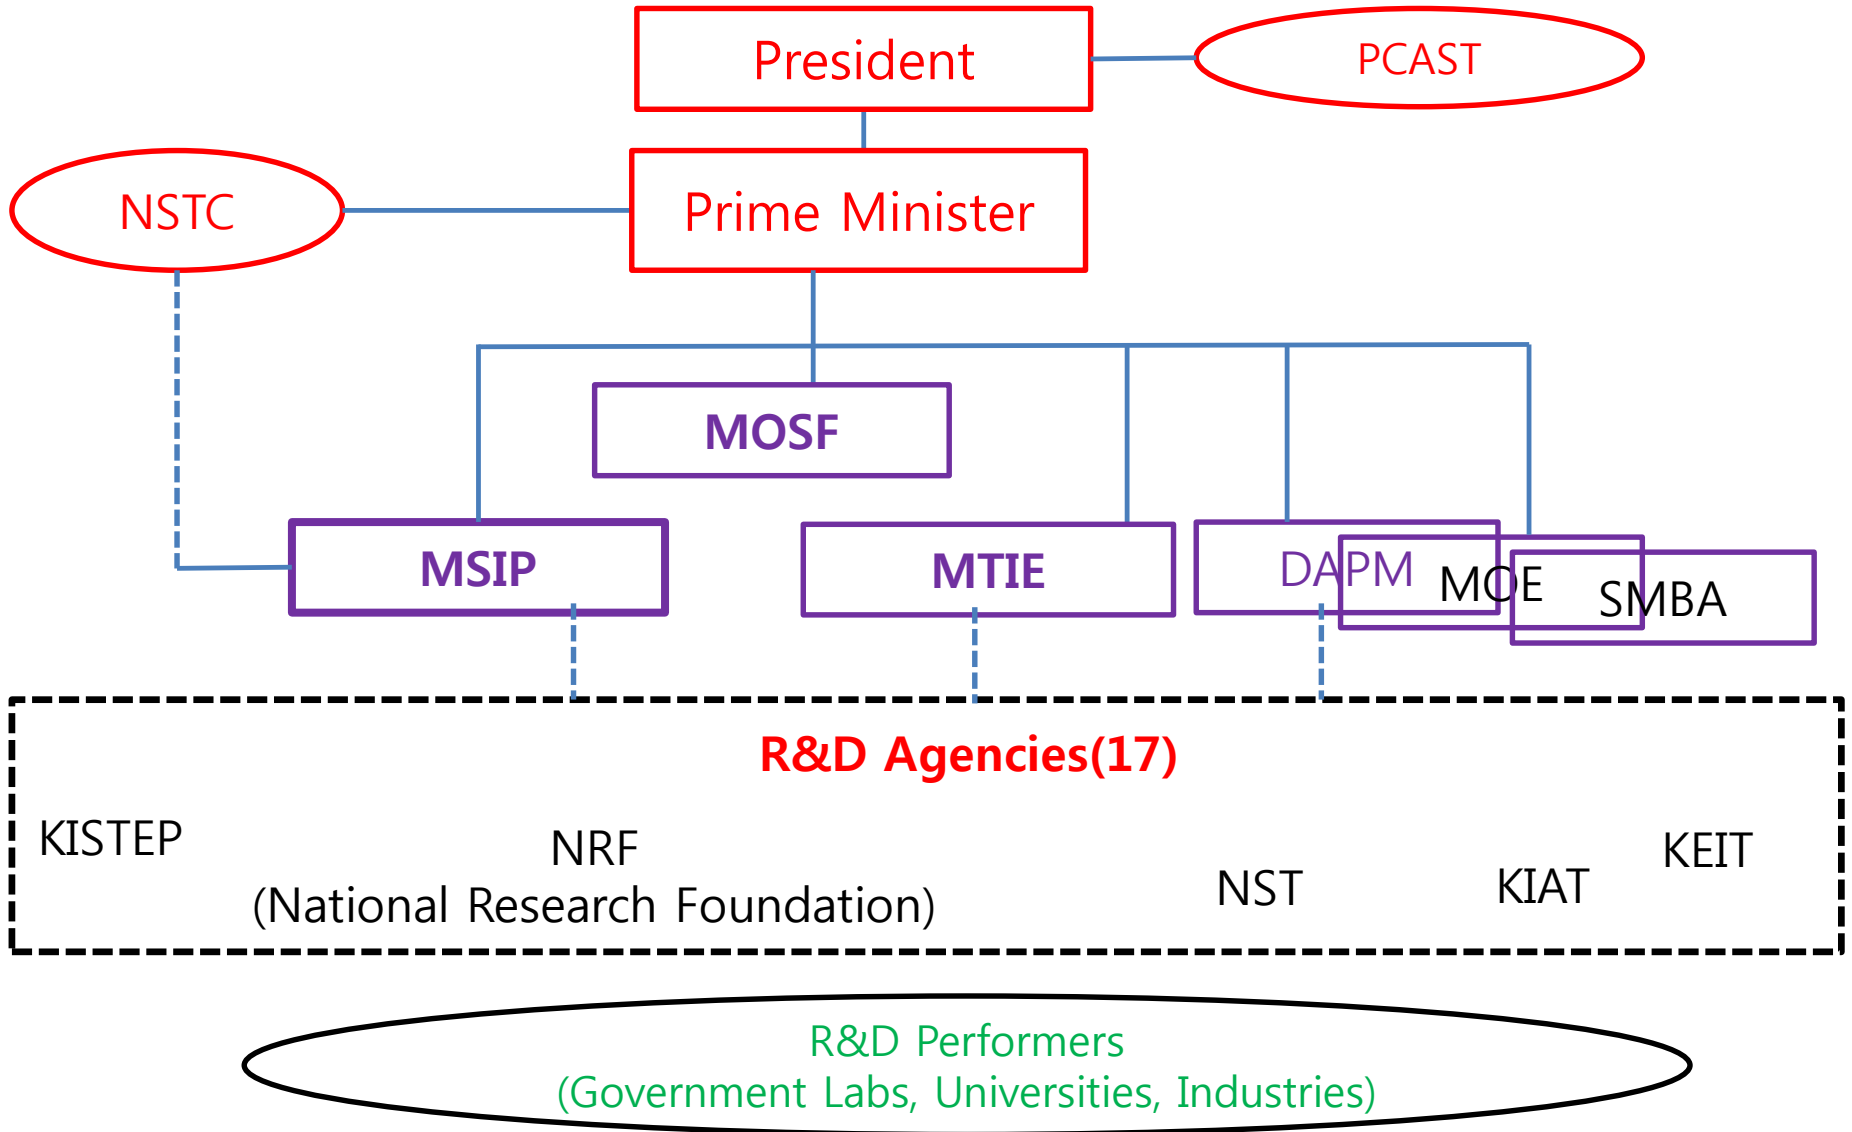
President

PCAST

NSTC

Prime Minister

MOSF

MSIP

MTIE

DAPM

MOE

SMBA

R&D Agencies(17)

KISTEP

NRF
(National Research Foundation)

NST

KIAT

KEIT

R&D Performers
(Government Labs, Universities, Industries)